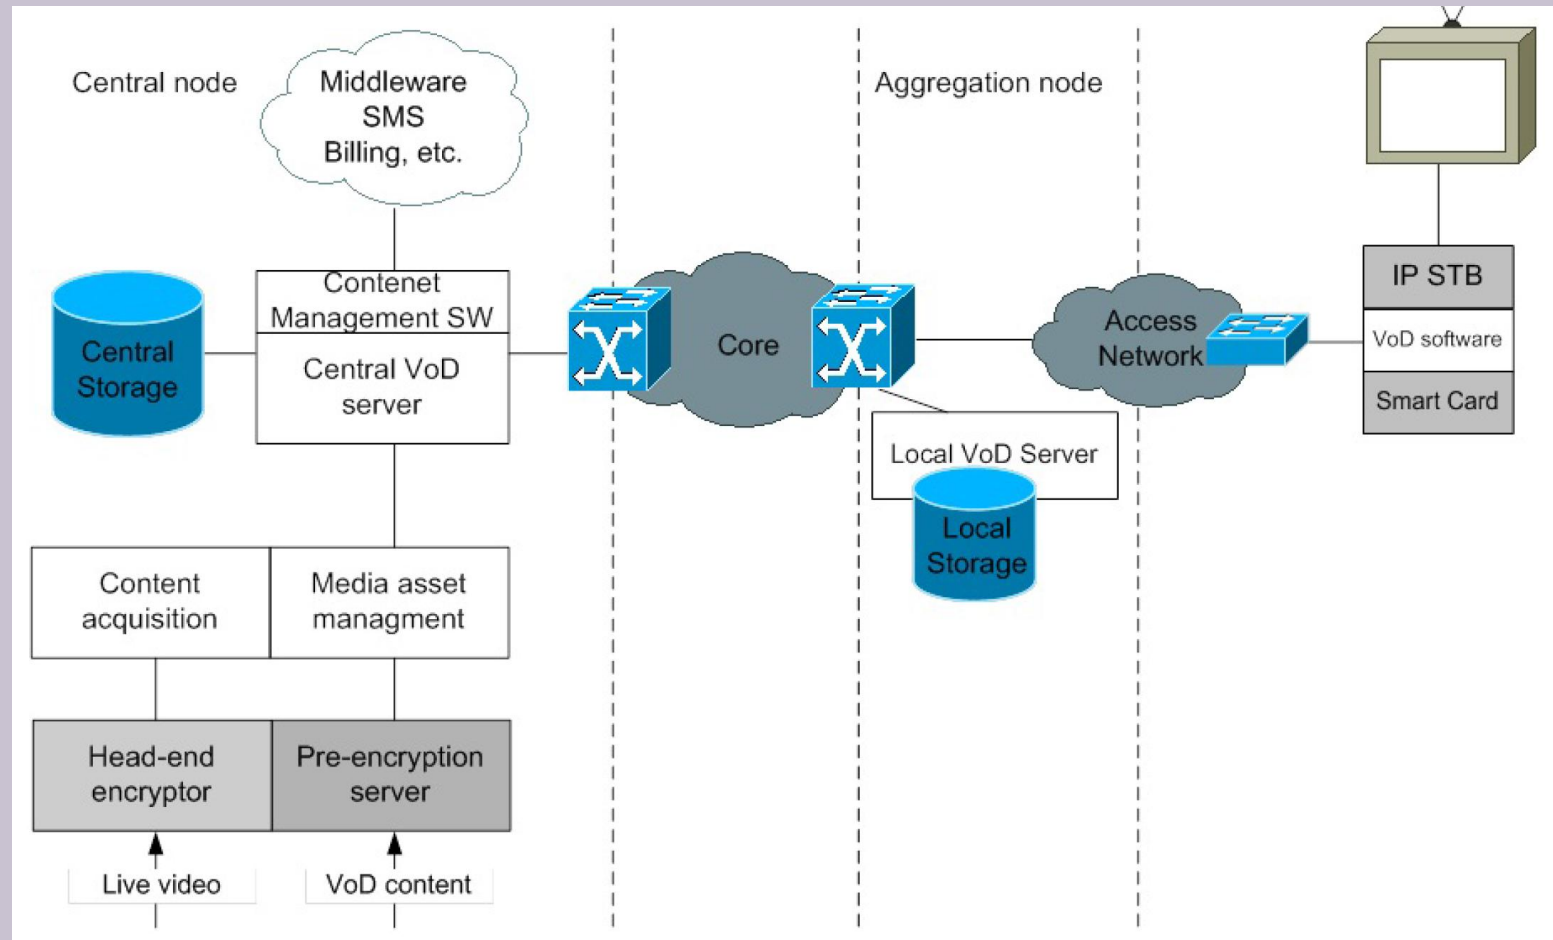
Central node

Middleware
SMS
Billing, etc.

Aggregation node

Contenet Management SW

Central VoD server

Central Storage

Core

Access Network

IP STB

VoD software

Smart Card

Local VoD Server

Local Storage

Content acquisition

Media asset managment

Head-end encryptor

Pre-encryption server

Live video

VoD content